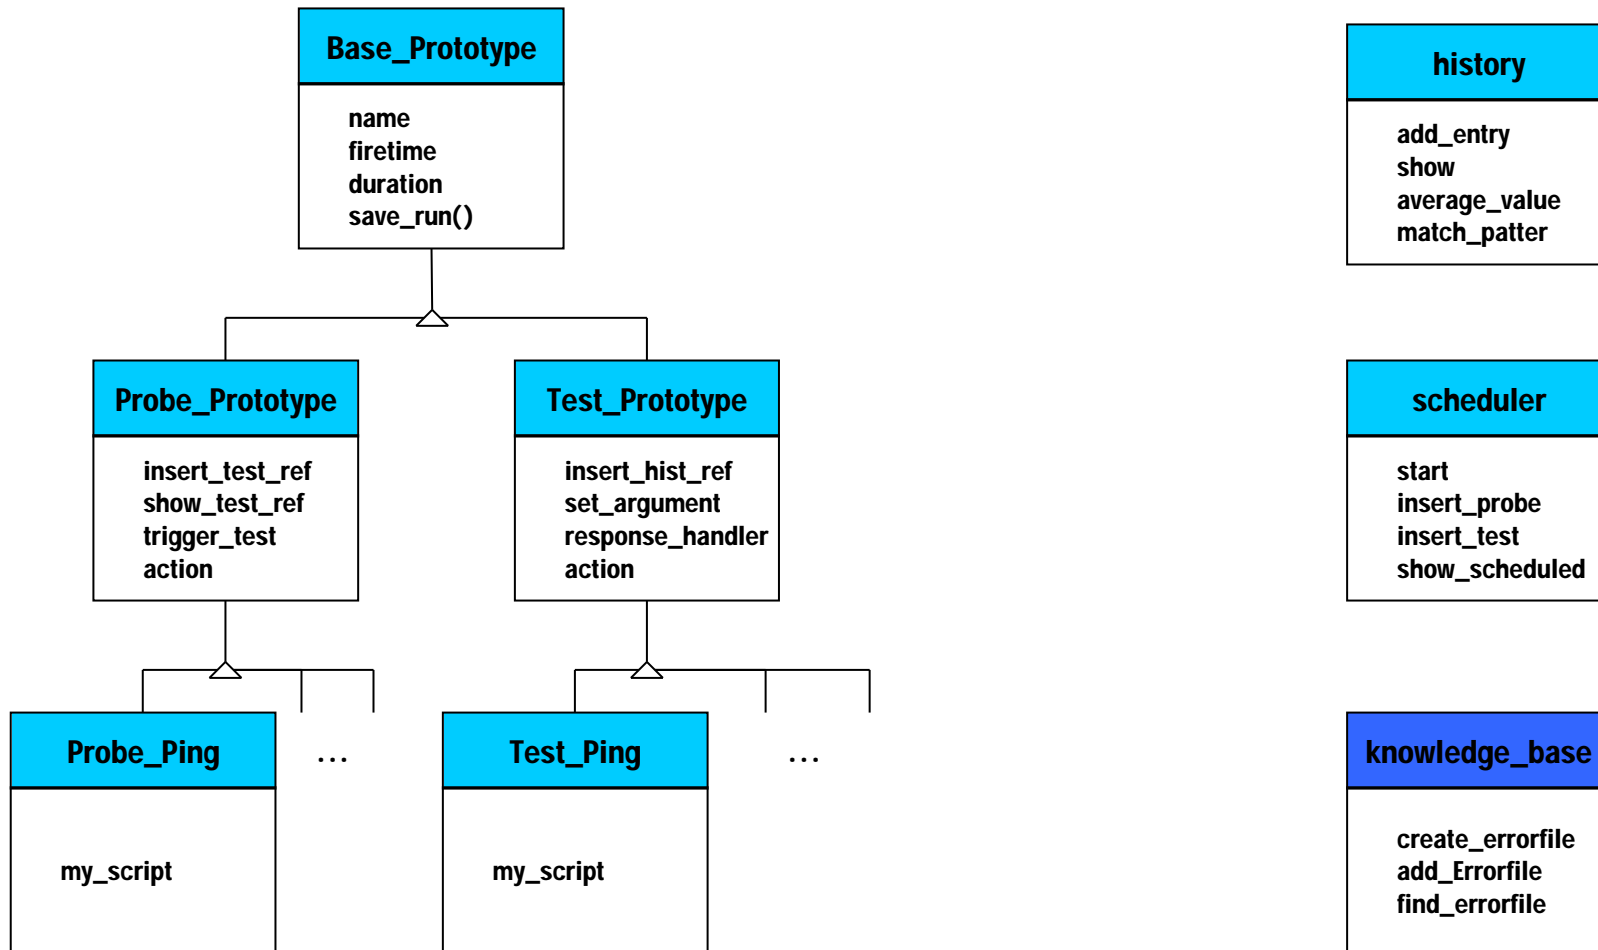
Base_Prototype

name
firetime
duration
save_run()

Probe_Prototype

insert_test_ref
show_test_ref
trigger_test
action

Test_Prototype

insert_hist_ref
set_argument
response_handler
action

Probe_Ping

my_script

...

Test_Ping

my_script

...

history

add_entry
show
average_value
match_patter

scheduler

start
insert_probe
insert_test
show_scheduled

knowledge_base

create_errorfile
add_Errorfile
find_errorfile